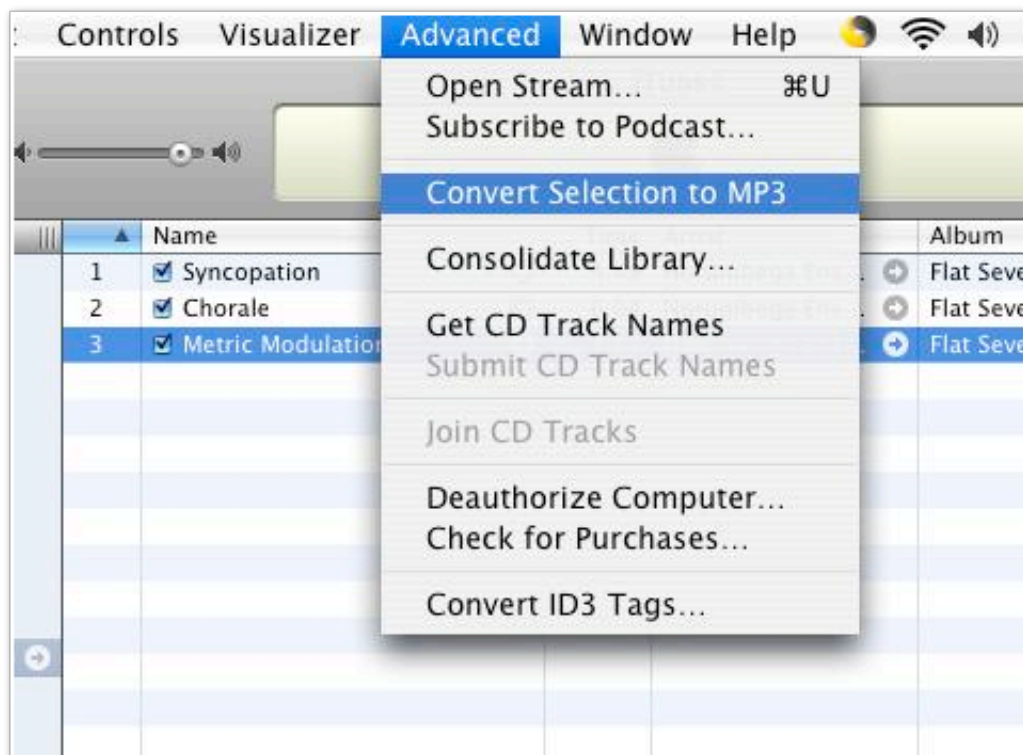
Controls Visualizer Advanced Window Help

Open Stream... ⌘U
Subscribe to Podcast...

Convert Selection to MP3

Consolidate Library...

Get CD Track Names
Submit CD Track Names

Join CD Tracks

Deauthorize Computer...
Check for Purchases...

Convert ID3 Tags...

| | Name | Album |
|---|---|---|
| 1 | Syncopation | Flat Seve |
| 2 | Chorale | Flat Seve |
| 3 | Metric Modulatio | Flat Seve |